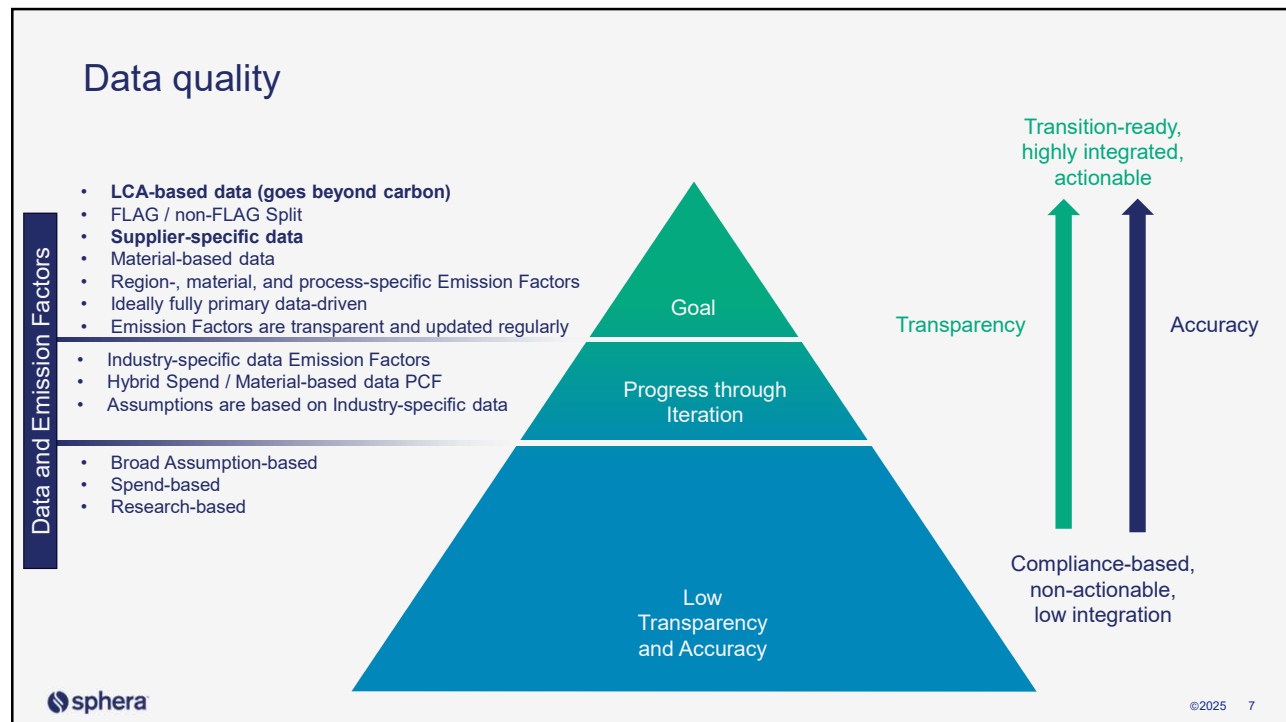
Data quality

Data and Emission Factors

- LCA-based data (goes beyond carbon)
- FLAG / non-FLAG Split
- Supplier-specific data
- Material-based data
- Region-, material, and process-specific Emission Factors
- Ideally fully primary data-driven
- Emission Factors are transparent and updated regularly

- Industry-specific data Emission Factors
- Hybrid Spend / Material-based data PCF
- Assumptions are based on Industry-specific data

- Broad Assumption-based
- Spend-based
- Research-based

Goal

Progress through Iteration

Low Transparency and Accuracy

Transition-ready, highly integrated, actionable

Transparency

Accuracy

Compliance-based, non-actionable, low integration

sphera

©2025 7